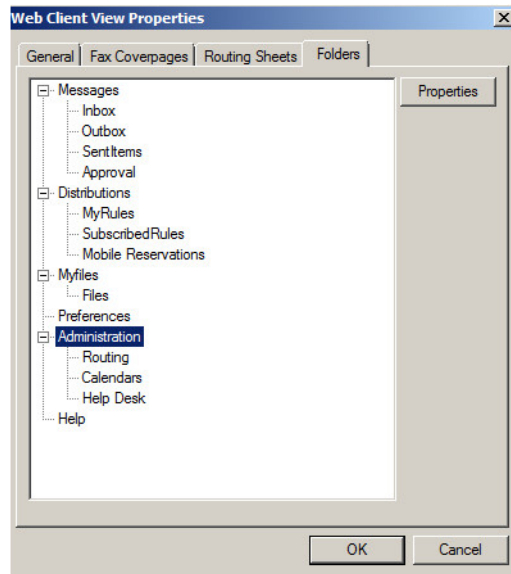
Web Client View Properties

General | Fax Coverpages | Routing Sheets | Folders

Messages
Inbox
Outbox
SentItems
Approval
Distributions
MyRules
SubscribedRules
Mobile Reservations
Myfiles
Files
Preferences
Administration
Routing
Calendars
Help Desk
Help

Properties

OK
Cancel